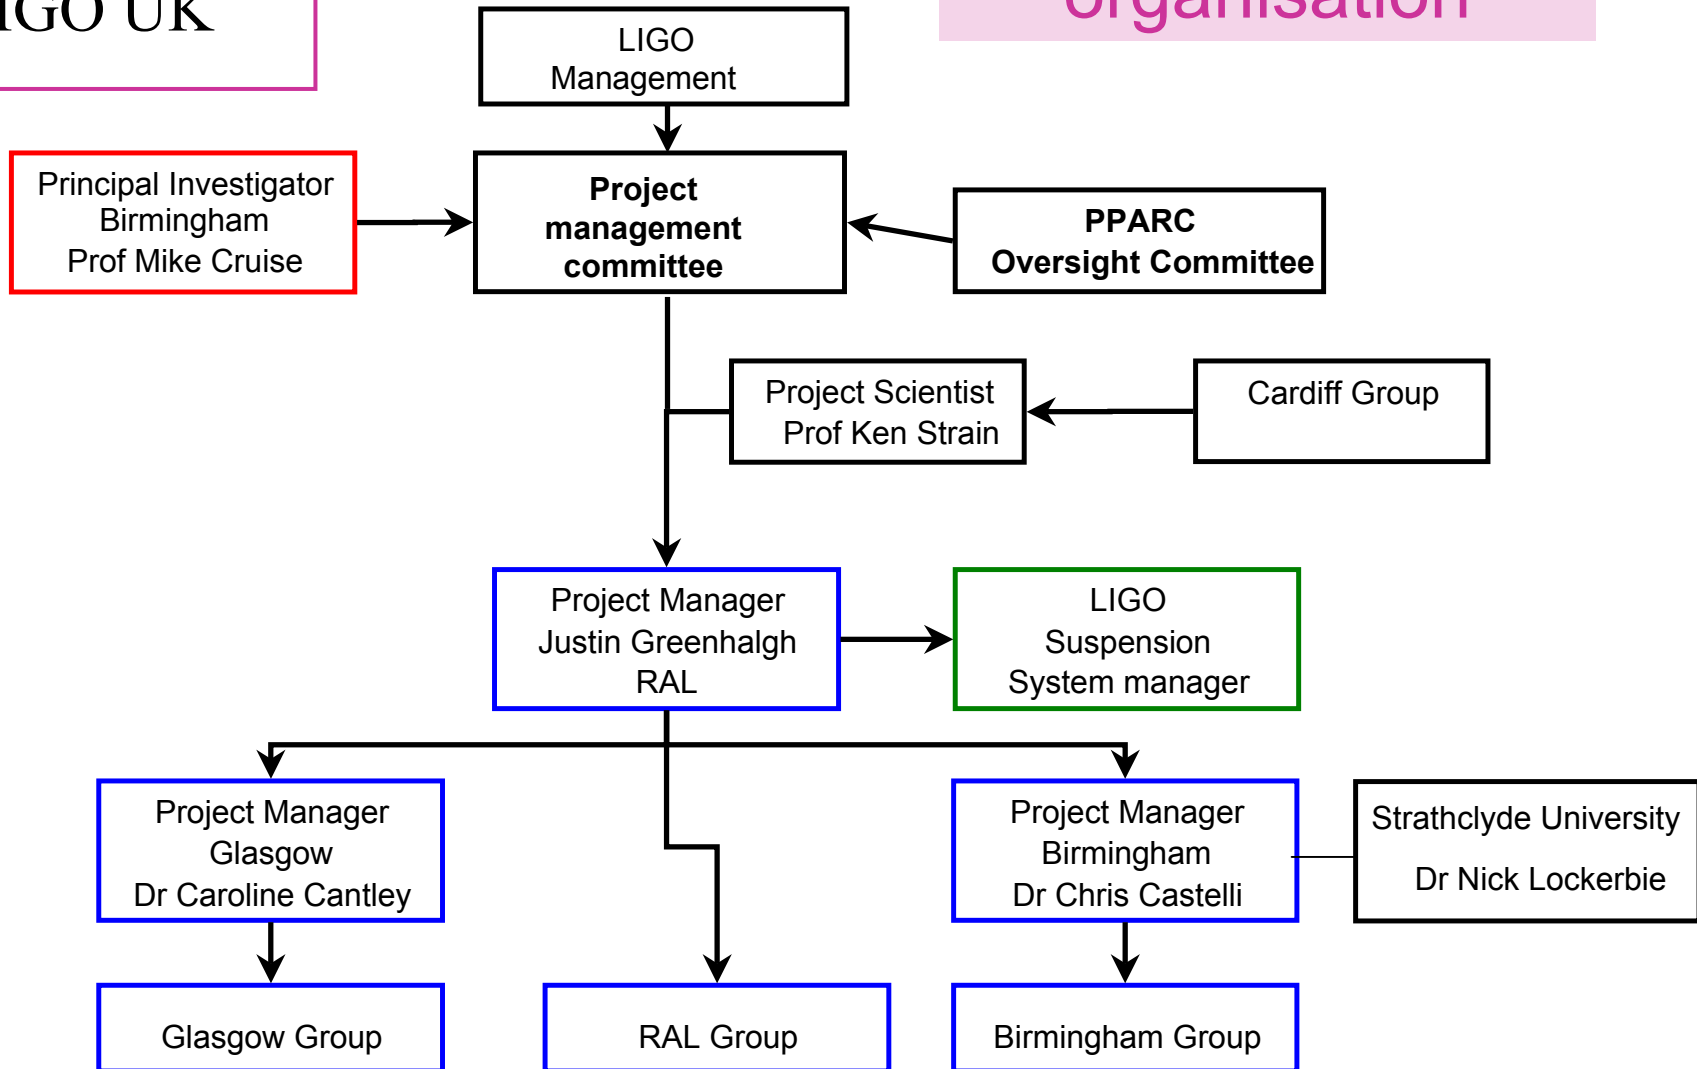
IGO UK

organisation

LIGO Management

Principal Investigator
Birmingham
Prof Mike Cruise

**Project management committee**

**PPARC Oversight Committee**

Project Scientist
Prof Ken Strain

Cardiff Group

Project Manager
Justin Greenhalgh
RAL

LIGO
Suspension
System manager

Project Manager
Glasgow
Dr Caroline Cantley

Project Manager
Birmingham
Dr Chris Castelli

Strathclyde University

Dr Nick Lockerbie

Glasgow Group

RAL Group

Birmingham Group